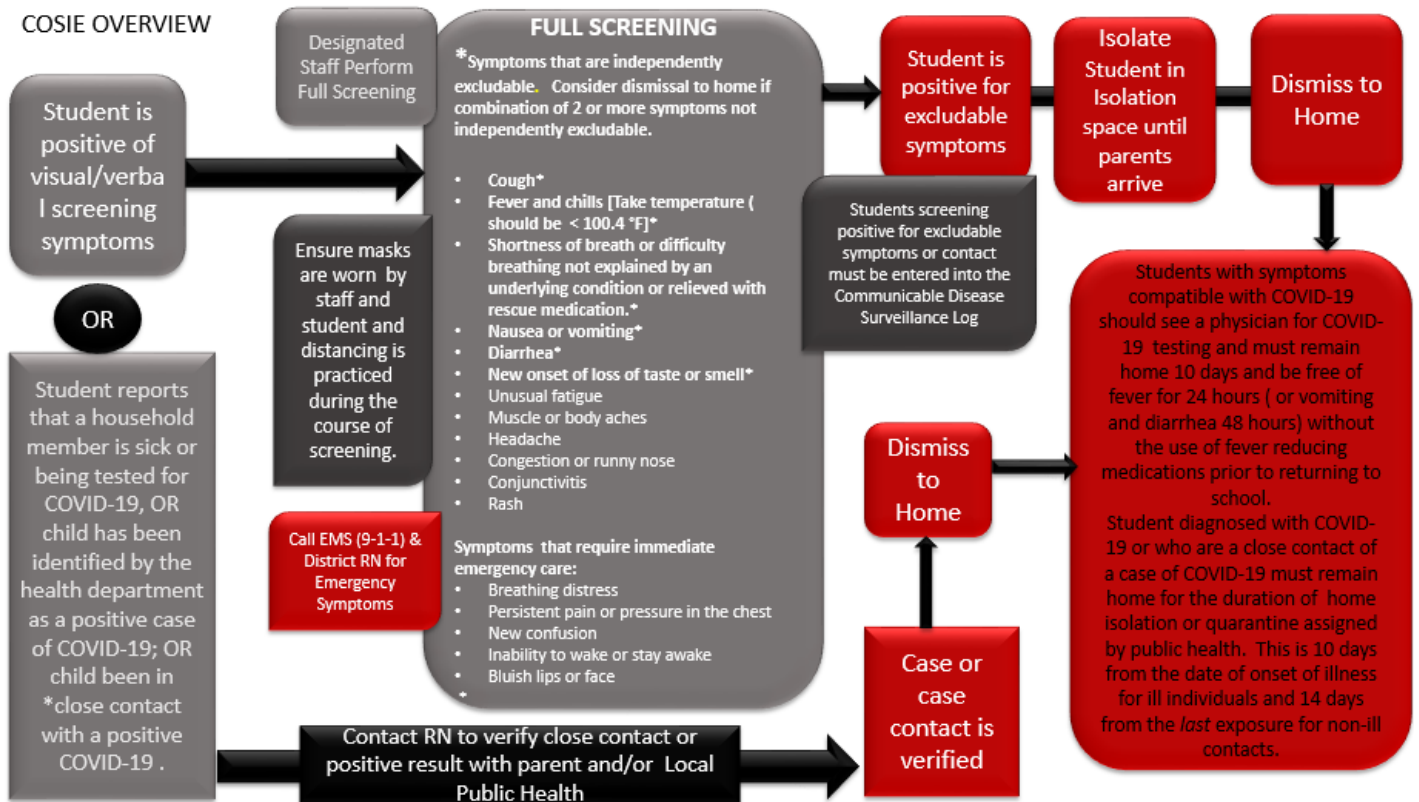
COSIE OVERVIEW

Student is positive of visual/verbal screening symptoms

OR

Student reports that a household member is sick or being tested for COVID-19, OR child has been identified by the health department as a positive case of COVID-19; OR child been in *close contact with a positive COVID-19 .

Designated Staff Perform Full Screening

Ensure masks are worn by staff and student and distancing is practiced during the course of screening.

Call EMS (9-1-1) & District RN for Emergency Symptoms

FULL SCREENING

*Symptoms that are independently excludable. Consider dismissal to home if combination of 2 or more symptoms not independently excludable.

- Cough*
- Fever and chills [Take temperature ( should be < 100.4 °F]*
- Shortness of breath or difficulty breathing not explained by an underlying condition or relieved with rescue medication.*
- Nausea or vomiting*
- Diarrhea*
- New onset of loss of taste or smell*
- Unusual fatigue
- Muscle or body aches
- Headache
- Congestion or runny nose
- Conjunctivitis
- Rash

Symptoms that require immediate emergency care:
- Breathing distress
- Persistent pain or pressure in the chest
- New confusion
- Inability to wake or stay awake
- Bluish lips or face

*

Student is positive for excludable symptoms

Isolate Student in Isolation space until parents arrive

Dismiss to Home

Students screening positive for excludable symptoms or contact must be entered into the Communicable Disease Surveillance Log

Students with symptoms compatible with COVID-19 should see a physician for COVID-19 testing and must remain home 10 days and be free of fever for 24 hours ( or vomiting and diarrhea 48 hours) without the use of fever reducing medications prior to returning to school.
Student diagnosed with COVID-19 or who are a close contact of a case of COVID-19 must remain home for the duration of home isolation or quarantine assigned by public health. This is 10 days from the date of onset of illness for ill individuals and 14 days from the last exposure for non-ill contacts.

Dismiss to Home

Case or case contact is verified

Contact RN to verify close contact or positive result with parent and/or Local Public Health